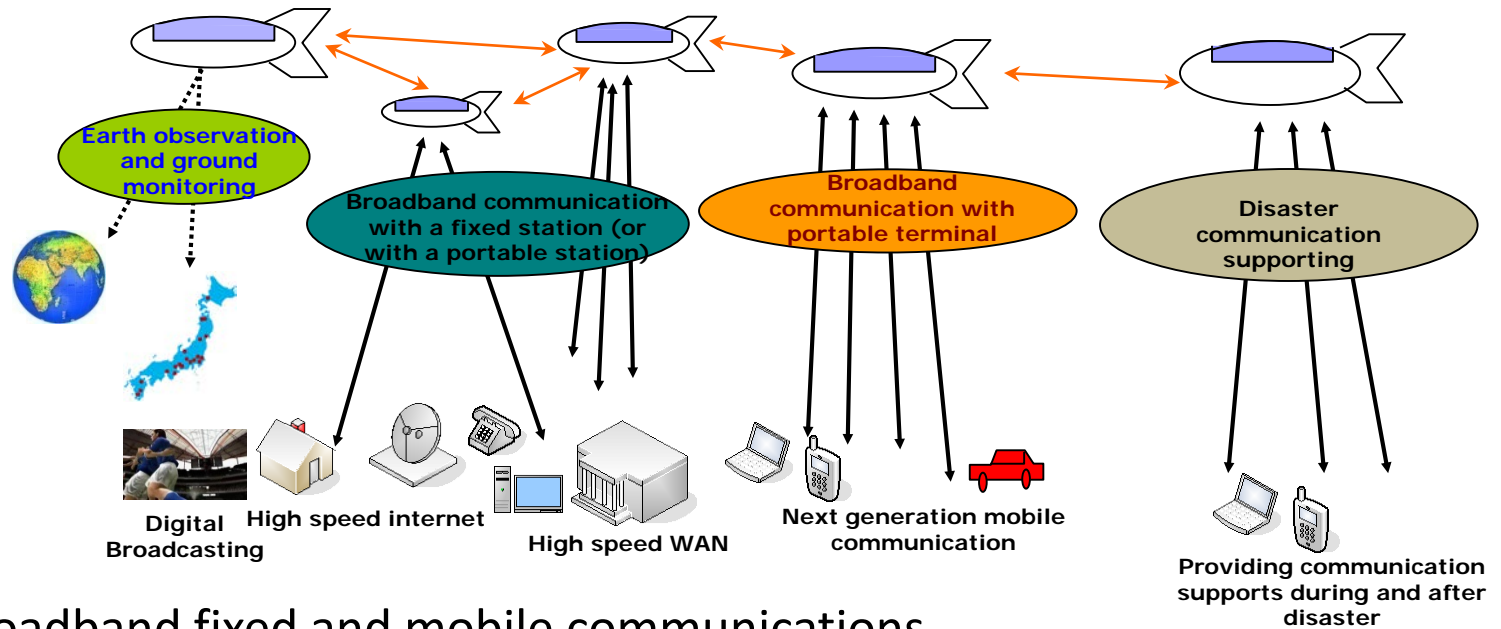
Earth observation and ground monitoring

Broadband communication with a fixed station (or with a portable station)

Broadband communication with portable terminal

Disaster communication supporting

Digital Broadcasting

High speed internet

High speed WAN

Next generation mobile communication

Providing communication supports during and after disaster

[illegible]oadband fixed and mobile communications